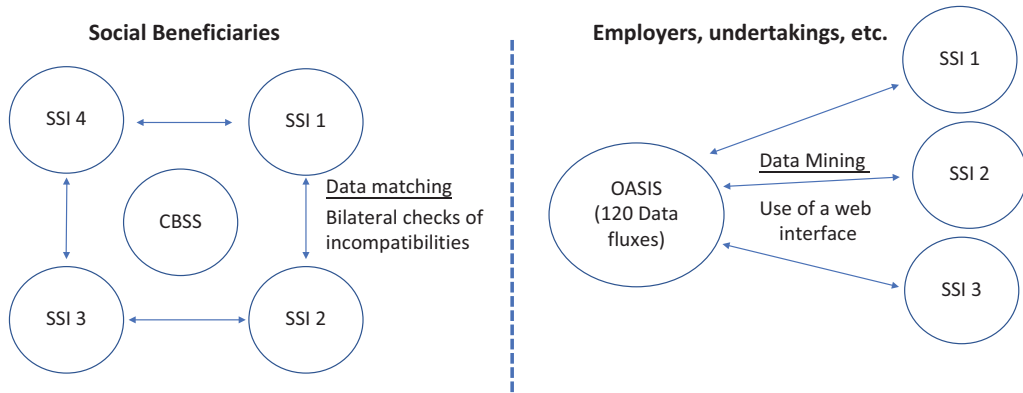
Social Beneficiaries

SSI 4

SSI 1

CBSS

Data matching

Bilateral checks of incompatibilities

SSI 3

SSI 2

Employers, undertakings, etc.

SSI 1

OASIS (120 Data fluxes)

Data Mining

Use of a web interface

SSI 2

SSI 3